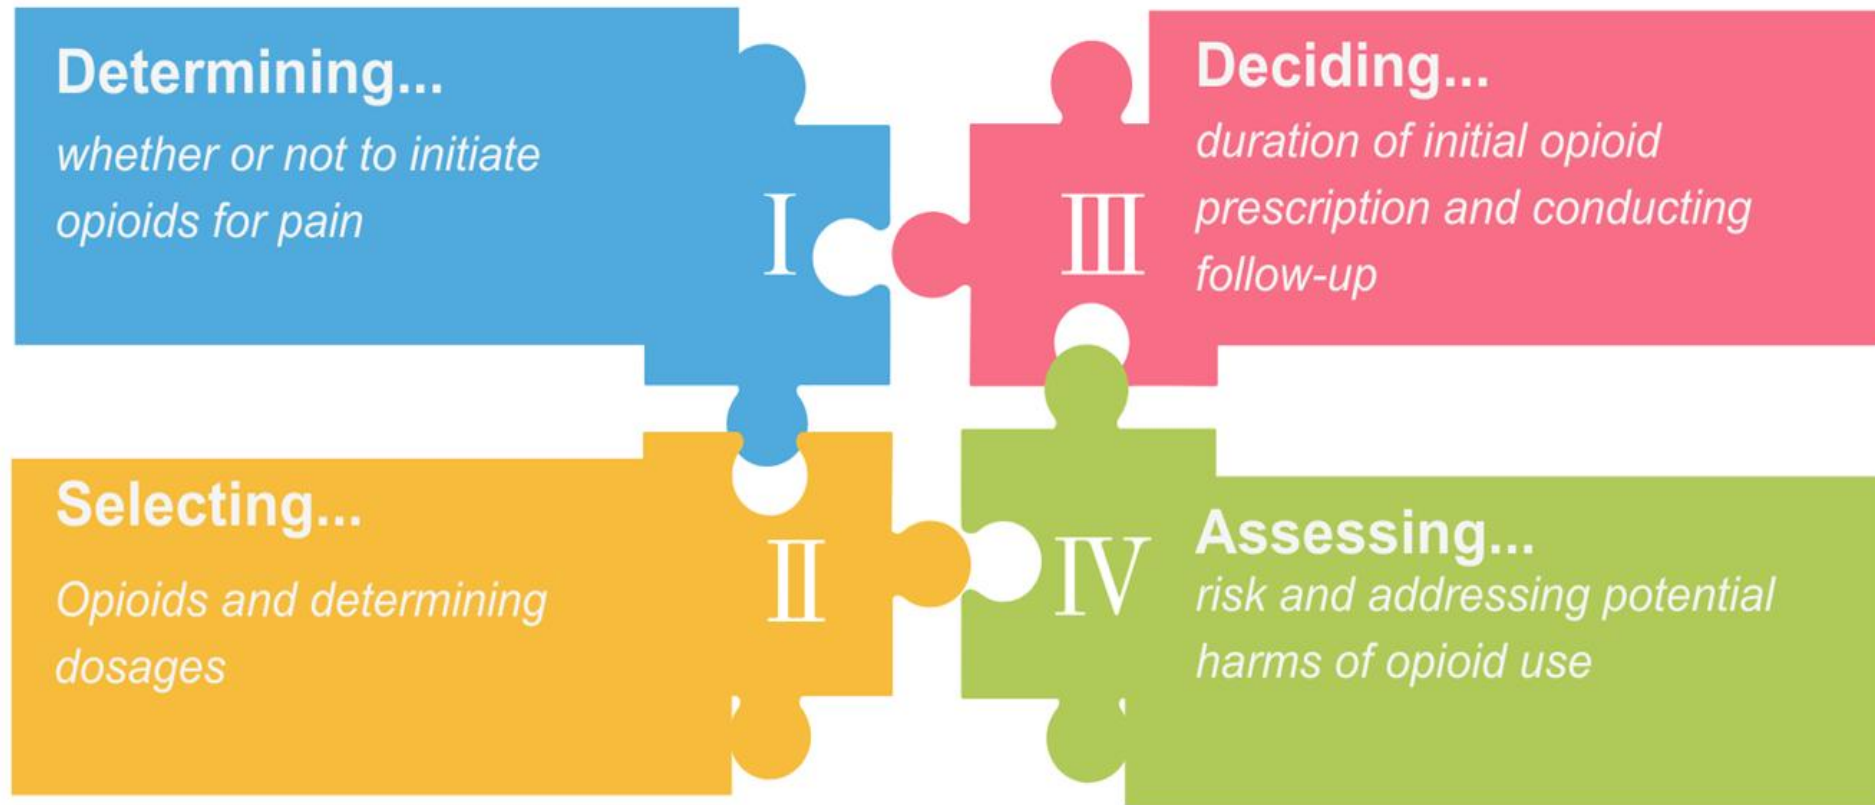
Determining...
whether or not to initiate opioids for pain

I

III

Deciding...
duration of initial opioid prescription and conducting follow-up

Selecting...
Opioids and determining dosages

II

IV

Assessing...
risk and addressing potential harms of opioid use